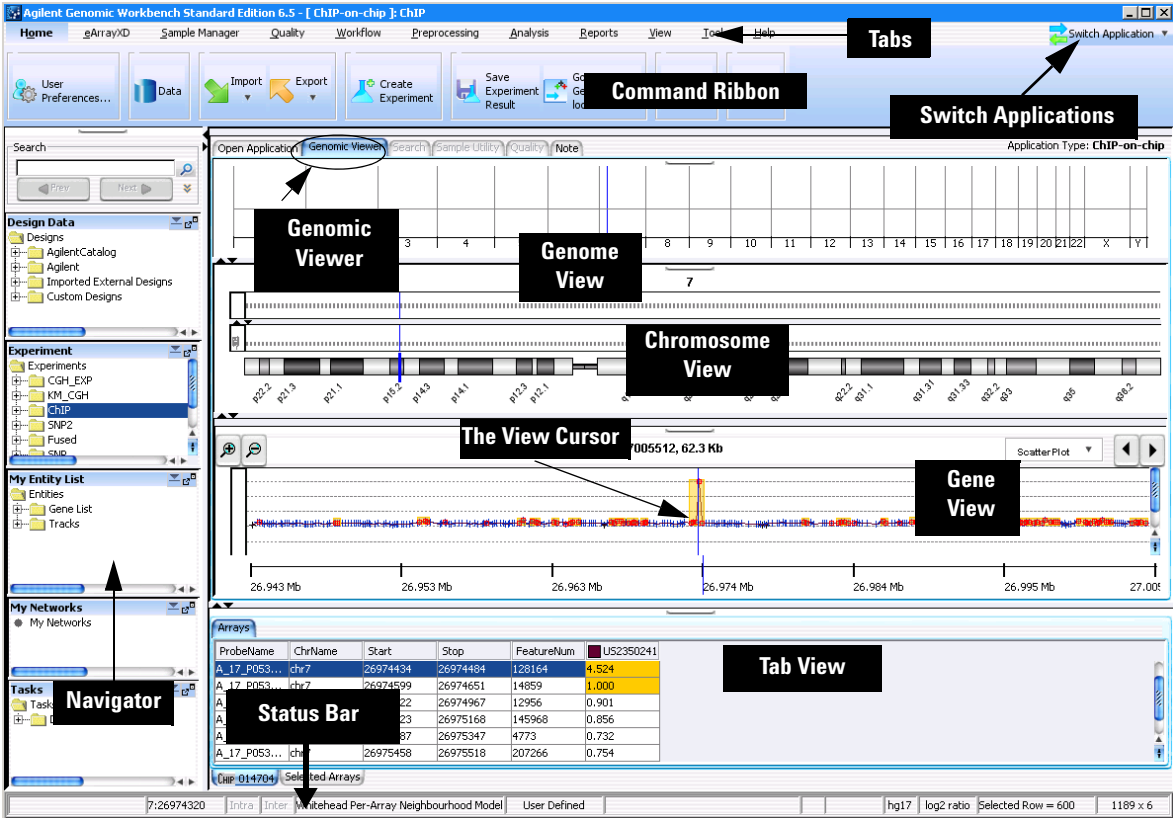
Agilent Genomic Workbench Standard Edition 6.5 - [ ChIP-on-chip ]: ChIP

Home eArrayXD Sample Manager Quality Workflow Preprocessing Analysis Reports View Tools Help

Tabs

Switch Application

User Preferences...
Data
Import
Export
Create Experiment
Save Experiment Result

Command Ribbon

Switch Applications

Search
Prev Next

Open Application Genomic Viewer Search Sample Utility Quality Note

Application Type: ChIP-on-chip

Design Data
Designs
AgilentCatalog
Agilent
Imported External Designs
Custom Designs

Genomic Viewer

3 4 8 9 10 11 12 13 14 15 16 17 18 19 20 21 22 X Y

Genome View

7

Chromosome View

Experiment
Experiments
CGH_EXP
KM_CGH
ChIP
SNP2
Fused

p22.2 p21.3 p21.1 p15.2 p14.3 p14.1 p12.3 p12.1 q22.2 q31.1 q31.31 q31.33 q32.2 q33 q35 q36.2

The View Cursor

7005512, 62.3 Kb

ScatterPlot

My Entity List
Entities
Gene List
Tracks

Gene View

26.943 Mb 26.953 Mb 26.963 Mb 26.974 Mb 26.984 Mb 26.995 Mb 27.005

My Networks
My Networks

Arrays

Tab View

| ProbeName | ChrName | Start | Stop | FeatureNum | US2350241 |
|---|---|---|---|---|---|
| A_17_P053... | chr7 | 26974434 | 26974484 | 128164 | 4.524 |
| A_17_P053... | chr7 | 26974599 | 26974651 | 14859 | 1.000 |
| A | | | 26974967 | 12956 | 0.901 |
| | | 23 | 26975168 | 145968 | 0.856 |
| | | 87 | 26975347 | 4773 | 0.732 |
| A_17_P053... | chr | 26975458 | 26975518 | 207266 | 0.754 |

Tasks
Task

Navigator

Status Bar

ChIP 014704 Selected Arrays

7:26974320 Intra Inter Whitehead Per-Array Neighbourhood Model User Defined hg17 log2 ratio Selected Row = 600 1189 x 6